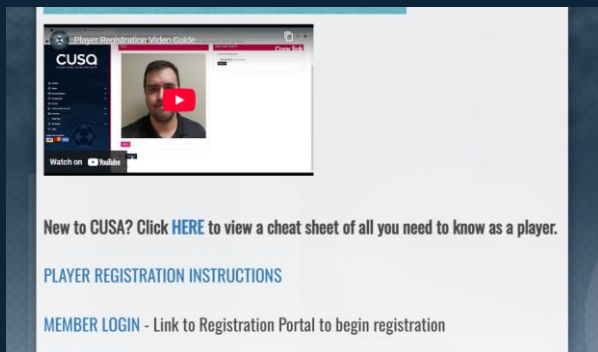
Player Registration Video Guide

Copy link

CUSA

Watch on YouTube

New to CUSA? Click HERE to view a cheat sheet of all you need to know as a player.

PLAYER REGISTRATION INSTRUCTIONS

MEMBER LOGIN - Link to Registration Portal to begin registration